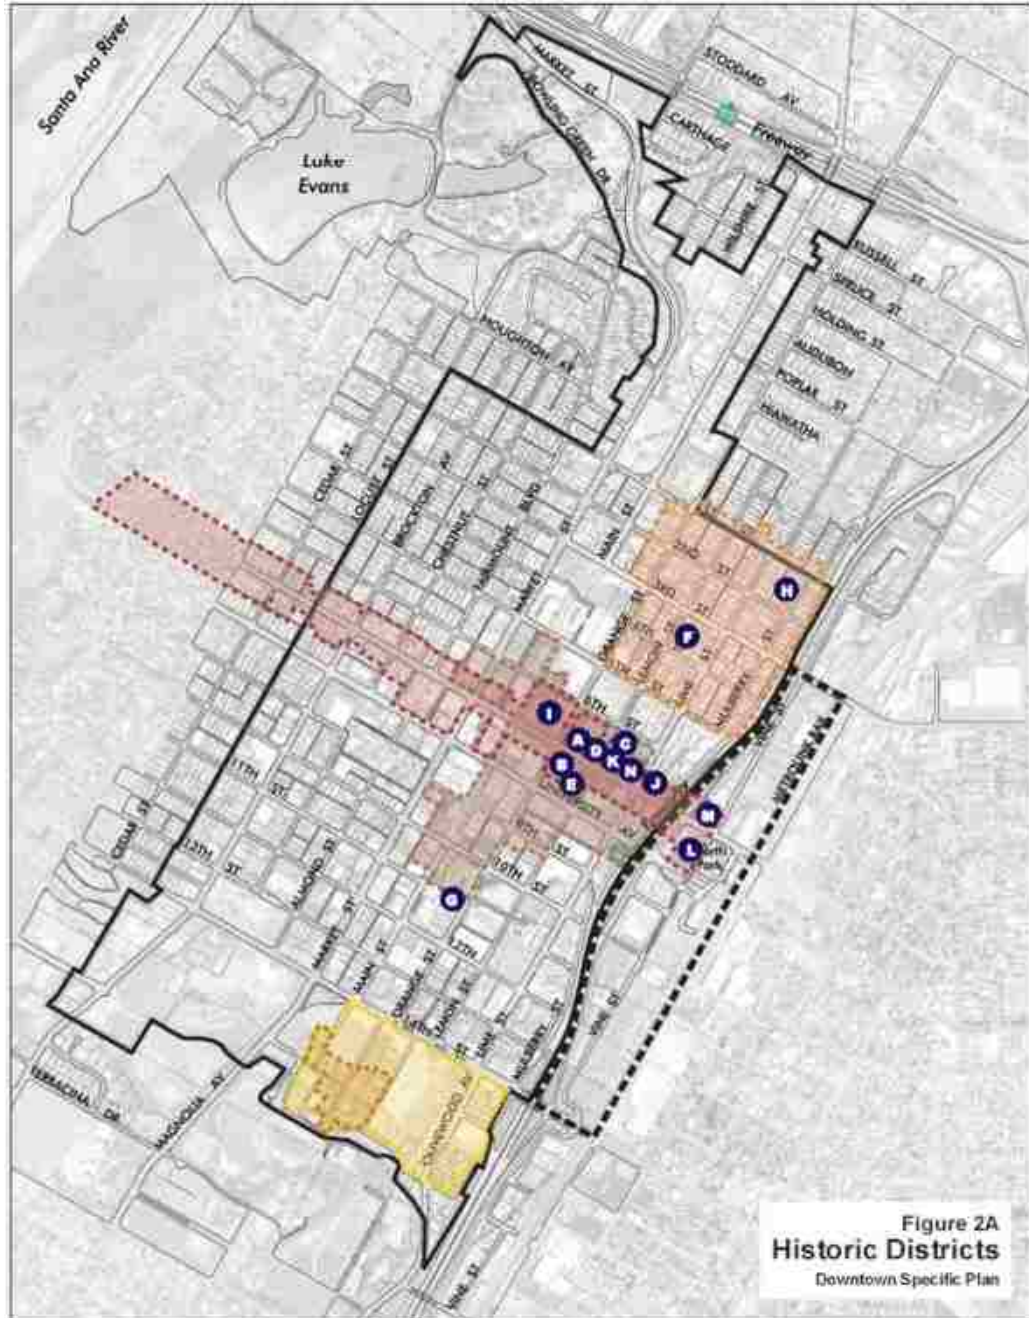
Santa Ana River

Lake Evans

MARKET ST

FAIRMOUNT GREEN DR

STODDARD AV

CARTHAGE

Freeway

RUSSELL ST

SPRUCE ST

HOLDING ST

AUDUBON

POPLAR ST

HIAWATHA

HOUGHTON AV

CEDAR ST

LOCUST ST

BROCKTON AV

CHESTNUT ST

FAIRMOUNT BLVD

MARKET ST

MAIN ST

ORANGE ST

2ND ST

3RD ST

MULBERRY ST

9TH ST

11TH ST

12TH ST

ALMOND ST

10TH ST

13TH ST

14TH ST

VINE ST

CEDAR ST

MAIN ST

ORANGE ST

LEMON ST

LIME ST

MULBERRY ST

VINE ST

TERRACINA DR

MAGNOLIA AV

DUNWOOD AV

VINE ST

A B C D E F G H I J K L M N

Figure 2A
Historic Districts
Downtown Specific Plan